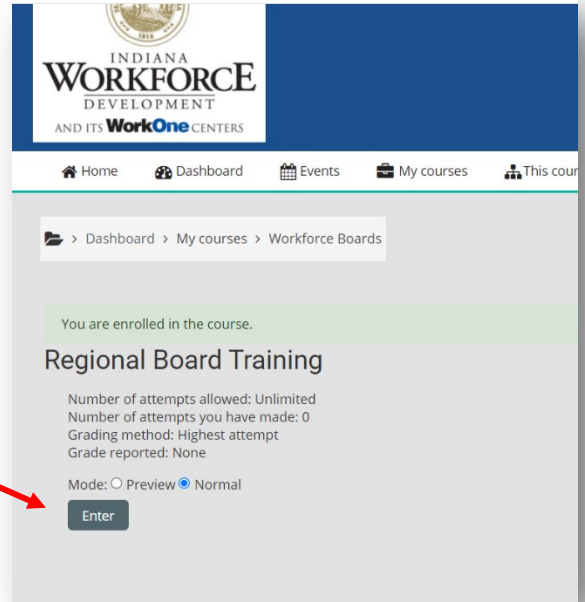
1816

INDIANA
WORKFORCE
DEVELOPMENT
AND ITS WorkOne CENTERS

Home Dashboard Events My courses This cour

> Dashboard > My courses > Workforce Boards

You are enrolled in the course.

Regional Board Training

Number of attempts allowed: Unlimited
Number of attempts you have made: 0
Grading method: Highest attempt
Grade reported: None

Mode: Preview Normal

Enter